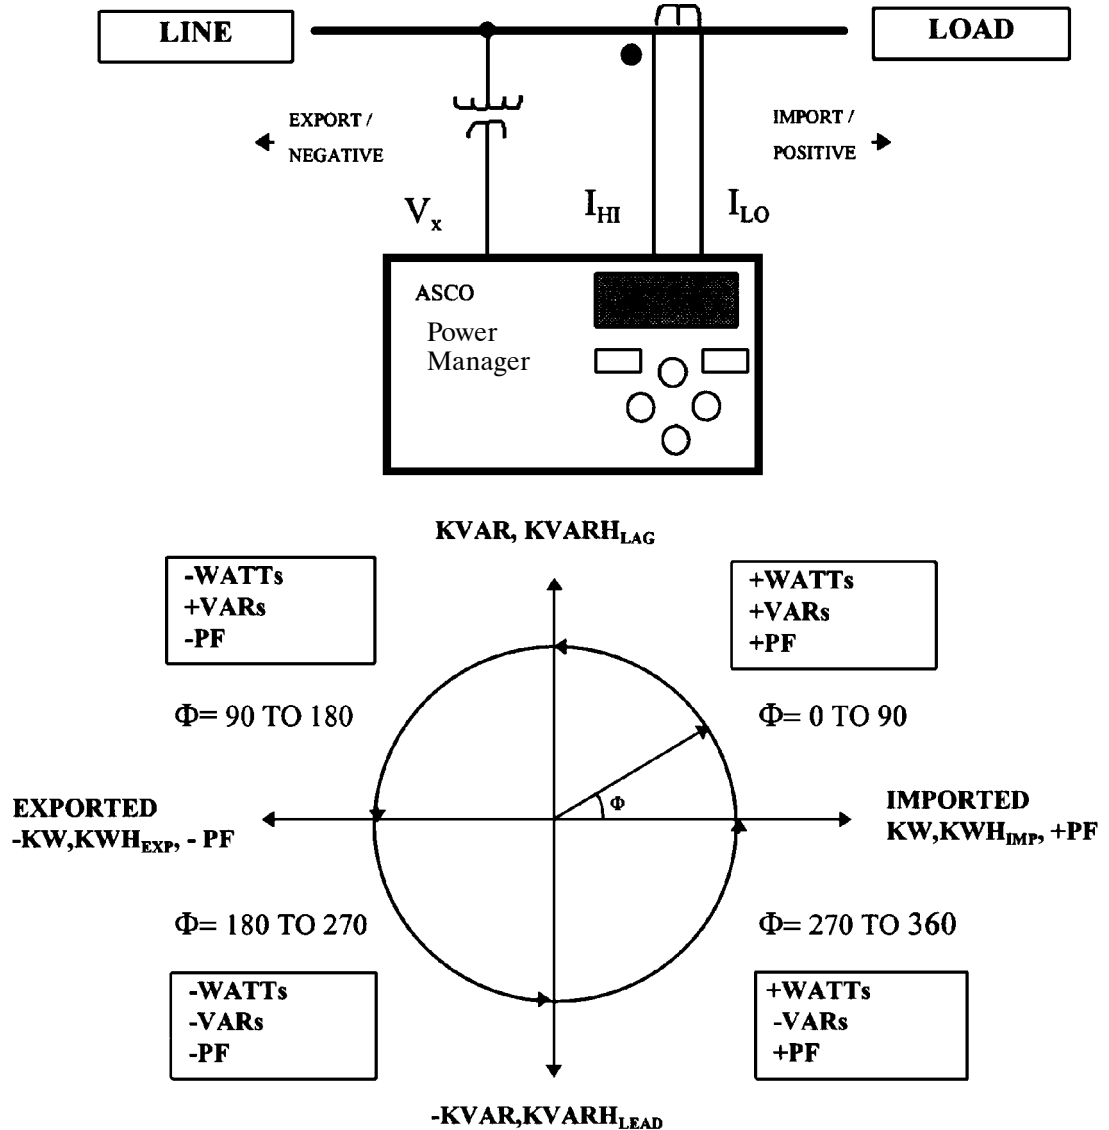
LINE

LOAD

EXPORT / NEGATIVE

IMPORT / POSITIVE

$V_x$

$I_{HI}$

$I_{LO}$

ASCO
Power Manager

KVAR, $KVARH_{LAG}$

-WATTs
+VARs
-PF

+WATTs
+VARs
+PF

Φ= 90 TO 180

Φ= 0 TO 90

EXPORTED
-KW, $KWH_{EXP}$, - PF

Φ

IMPORTED
KW, $KWH_{IMP}$, +PF

Φ= 180 TO 270

Φ= 270 TO 360

-WATTs
-VARs
-PF

+WATTs
-VARs
+PF

-KVAR, $KVARH_{LEAD}$